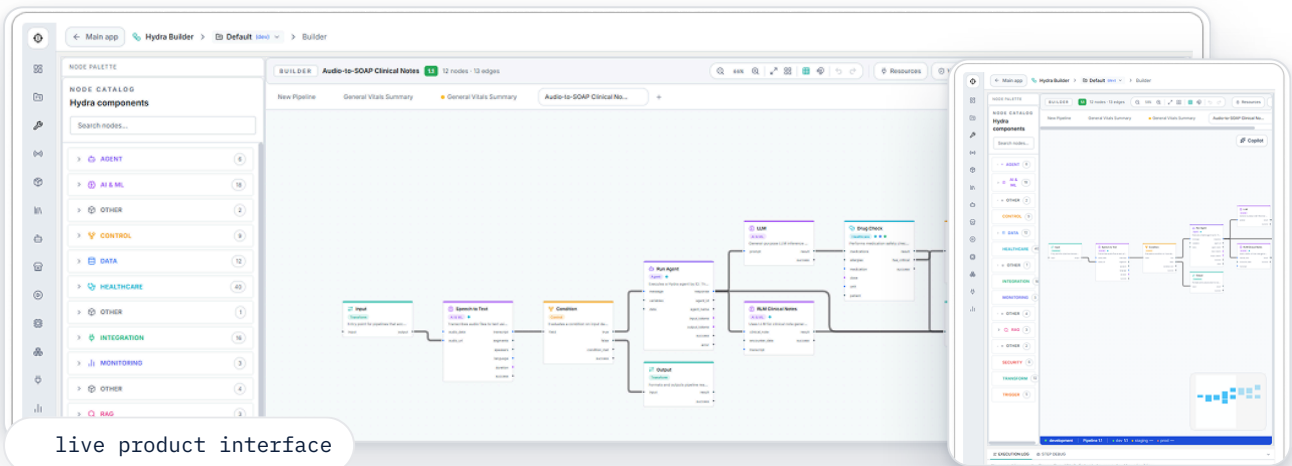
Main app
Hydra Builder > Default (dev) > Builder

NODE PALETTE
NODE CATALOG
Hydra components
Search nodes...
AGENT 6
AI & ML 18
OTHER 2
CONTROL 9
DATA 12
HEALTHCARE 40
OTHER 1
INTEGRATION 16
MONITORING 3
OTHER 4
RAG 3

BUILDER Audio-to-SOAP Clinical Notes 1.3 12 nodes · 13 edges
66%
Resources
New Pipeline General Vitals Summary General Vitals Summary Audio-to-SOAP Clinical No... +

Input
Speech to Text
Condition
Run Agent
Output
LLM
Drug Check
RLM Clinical Notes

live product interface

Main app Hydra Builder > Default (dev) > Builder
NODE PALETTE
NODE CATALOG
Hydra components
Search nodes...
AGENT
AI & ML
OTHER
CONTROL
DATA
HEALTHCARE
OTHER
INTEGRATION
MONITORING
OTHER
RAG
OTHER
SECURITY
TRANSFORM
TRIGGER
BUILDER 12 nodes · 13 edges
Resources
New Pipeline General Vitals Summary General Vitals Summary Audio-to-SOAP Clinical No...
Copilot
development Pipeline 1.1 dev 1.1 staging prod
EXECUTION LOG STEP DEBUG